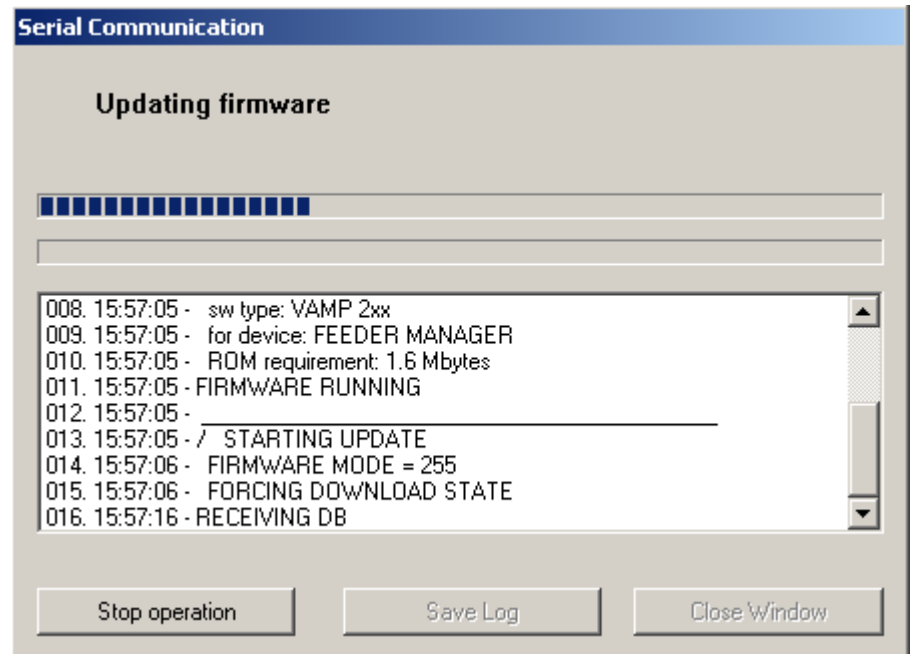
Serial Communication

Updating firmware

008. 15:57:05 - sw type: VAMP 2xx
009. 15:57:05 - for device: FEEDER MANAGER
010. 15:57:05 - ROM requirement: 1.6 Mbytes
011. 15:57:05 - FIRMWARE RUNNING
012. 15:57:05 - ___________________________
013. 15:57:05 - / STARTING UPDATE
014. 15:57:06 - FIRMWARE MODE = 255
015. 15:57:06 - FORCING DOWNLOAD STATE
016. 15:57:16 - RECEIVING DB

Stop operation
Save Log
Close Window